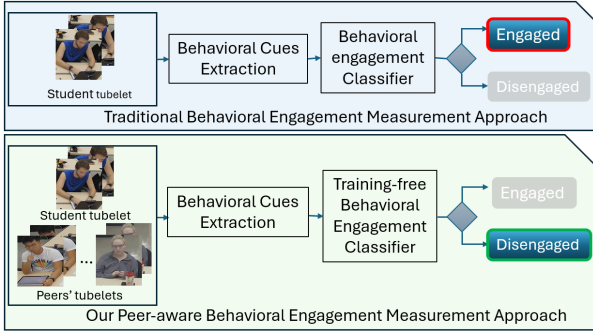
Student tubelet

Behavioral Cues Extraction

Behavioral engagement Classifier

Engaged

Disengaged

Traditional Behavioral Engagement Measurement Approach

Student tubelet

...

Peers' tubelets

Behavioral Cues Extraction

Training-free Behavioral Engagement Classifier

Engaged

Disengaged

Our Peer-aware Behavioral Engagement Measurement Approach